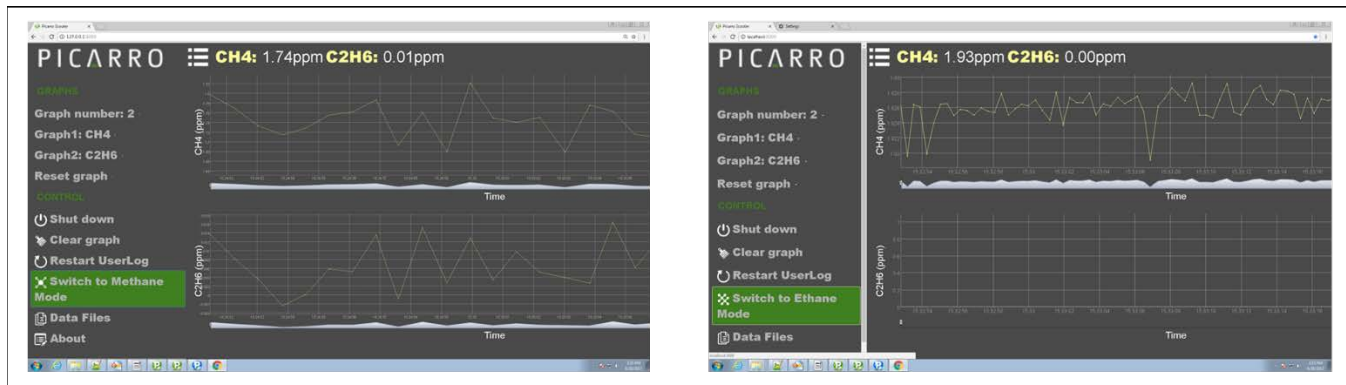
PICARRO

CH4: 1.74ppm C2H6: 0.01ppm

GRAPHS

Graph number: 2

Graph1: CH4

Graph2: C2H6

Reset graph

CONTROL

Shut down

Clear graph

Restart UserLog

Switch to Methane Mode

Data Files

About

CH4 (ppm)

Time

C2H6 (ppm)

Time

PICARRO

CH4: 1.93ppm C2H6: 0.00ppm

GRAPHS

Graph number: 2

Graph1: CH4

Graph2: C2H6

Reset graph

CONTROL

Shut down

Clear graph

Restart UserLog

Switch to Ethane Mode

Data Files

CH4 (ppm)

Time

C2H6 (ppm)

Time